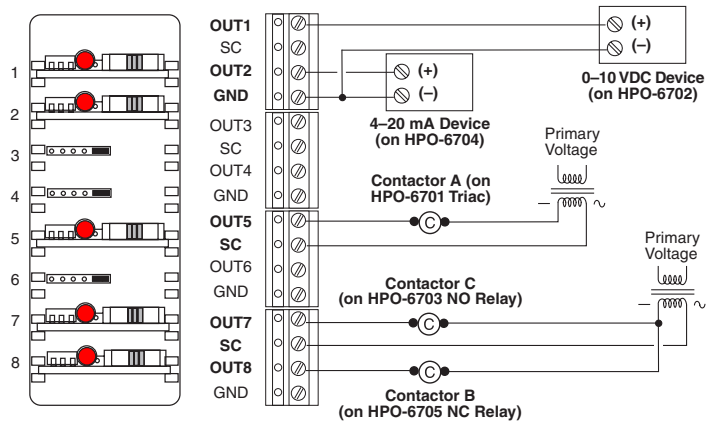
1
2
3
4
5
6
7
8

OUT1
SC
OUT2
GND
OUT3
SC
OUT4
GND
OUT5
SC
OUT6
GND
OUT7
SC
OUT8
GND

(+)
(–)
0–10 VDC Device
(on HPO-6702)

(+)
(–)
4–20 mA Device
(on HPO-6704)

Primary
Voltage

Contactor A (on
HPO-6701 Triac)

C

–
~

Primary
Voltage

Contactor C
(on HPO-6703 NO Relay)

C

C

–
~

Contactor B
(on HPO-6705 NC Relay)